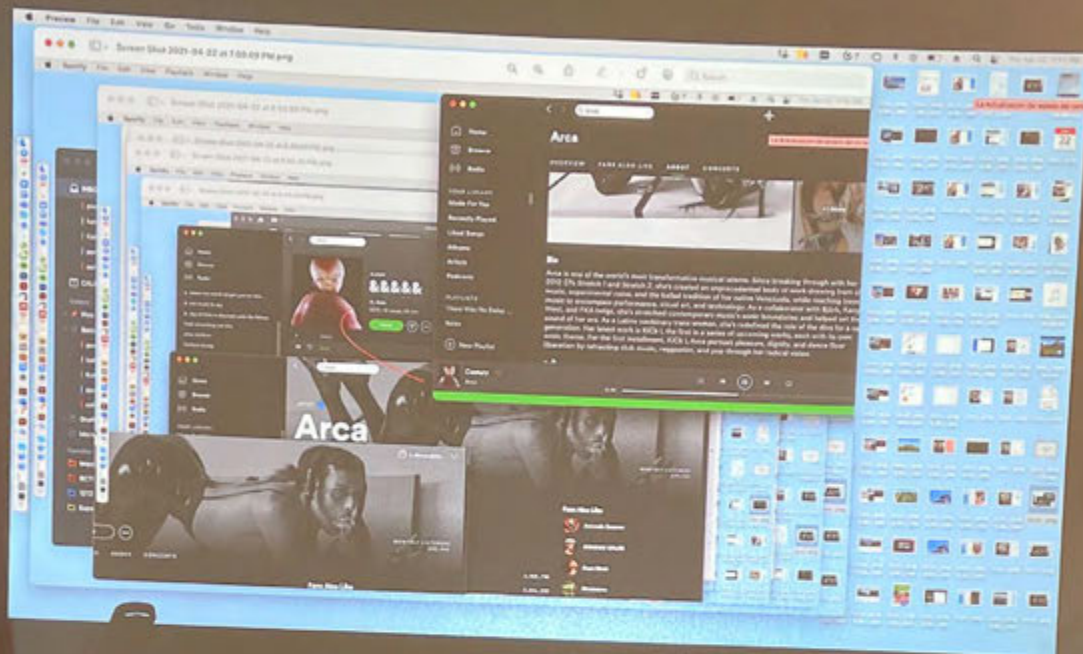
Preview File Edit View Go Tools Window Help

Screen Shot 2021-04-22 at 7.03.09 PM.png

Spotify File Edit View Playback Window Help

Screen Shot 2021-04-22 at 6.59.59 PM.png

Home
Browse
Radio

YOUR LIBRARY
Made For You
Recently Played
Liked Songs
Albums
Artists
Podcasts

PLAYLISTS

New Playlist

Arca

OVERVIEW FANS ALSO LIKE ABOUT CONCERTS

Bio

Arca is one of the world's most transformative musical talents. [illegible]

Arca

Fans Also Like